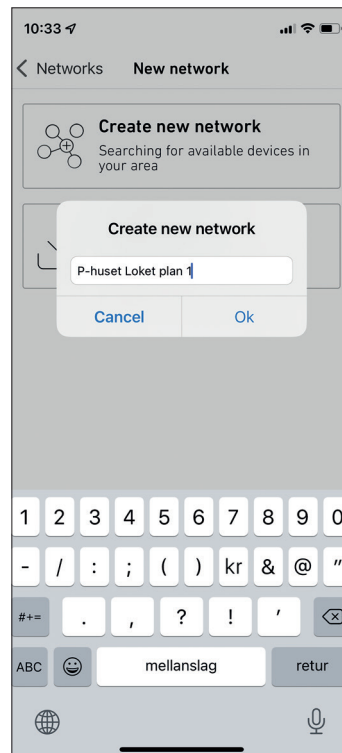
10:33

Networks New network

Create new network
Searching for available devices in your area

Create new network

P-huset Loket plan 1

Cancel Ok

1 2 3 4 5 6 7 8 9 0
- / : ; ( ) kr & @ "
#+= . , ? ! '
ABC mellanslag retur